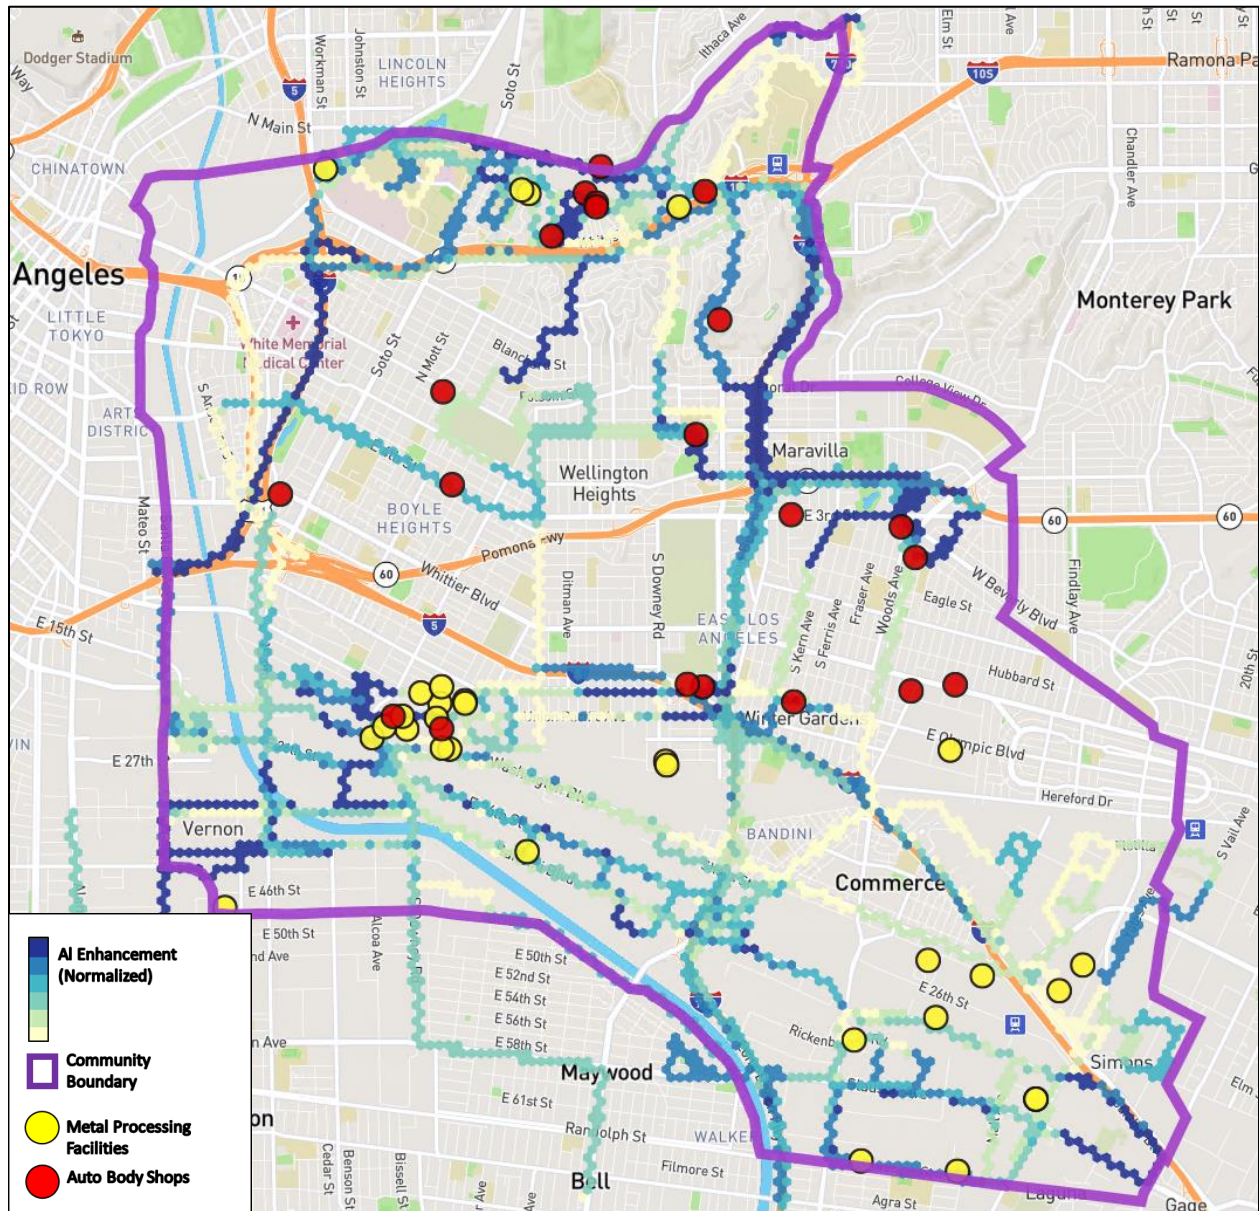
Dodger Stadium
Workman St
Johnston St
LINCOLN HEIGHTS
Soto St
Ithaca Ave
Elm St
Ramona Pa
N Main St
CHINATOWN
Chandler Ave
Angeles
LITTLE TOKYO
White Memorial Medical Center
Soto St
N Mott St
Blanchard St
Monterey Park
College View Dr
ID ROW
ARTS DISTRICT
Maravilla
Wellington Heights
BOYLE HEIGHTS
E 3rd
Pomona Fwy
Whittier Blvd
W Beverly Blvd
Findlay Ave
Mateo St
E 15th St
Ditman Ave
S Downey Rd
EAST LOS ANGELES
S Kern Ave
S Ferris Ave
Fraser Ave
Woods Ave
Eagle St
Hubbard St
20th St
Winter Gardens
E Olympic Blvd
E 27th
Hereford Dr
Vernon
BANDINI
S Vail Ave
Commerce
E 46th St
E 50th St
Alcoa Ave
E 50th St
E 52nd St
E 54th St
E 56th St
E 58th St
E 26th St
Rickenbacker
Simons
Elm
Maywood
E 61st St
Randolph St
WALKER
Filmore St
Bell
Cedar St
Benson St
Bissell St
Agra St
Laguna
Gage
AI Enhancement (Normalized)
Community Boundary
Metal Processing Facilities
Auto Body Shops